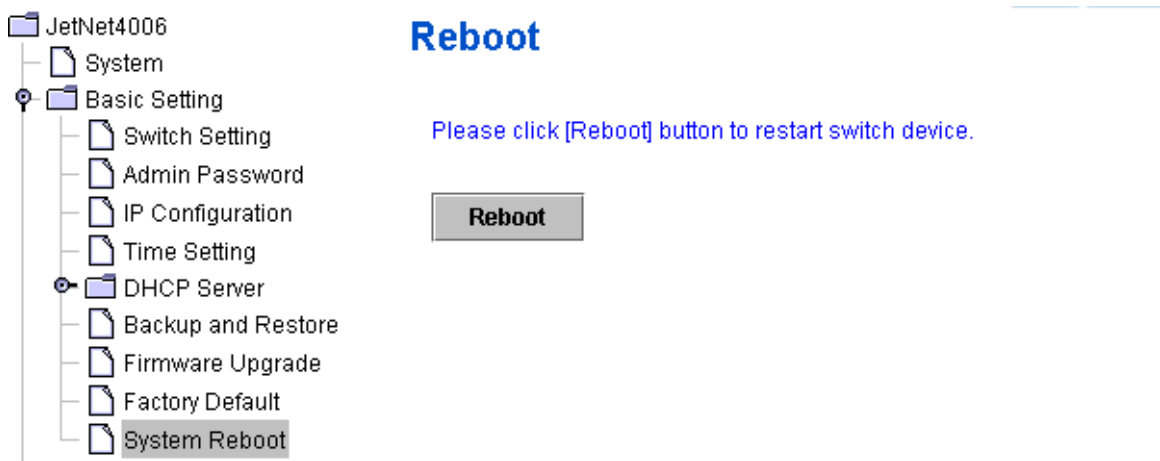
JetNet4006
System
Basic Setting
Switch Setting
Admin Password
IP Configuration
Time Setting
DHCP Server
Backup and Restore
Firmware Upgrade
Factory Default
System Reboot

Reboot

Please click [Reboot] button to restart switch device.

Reboot